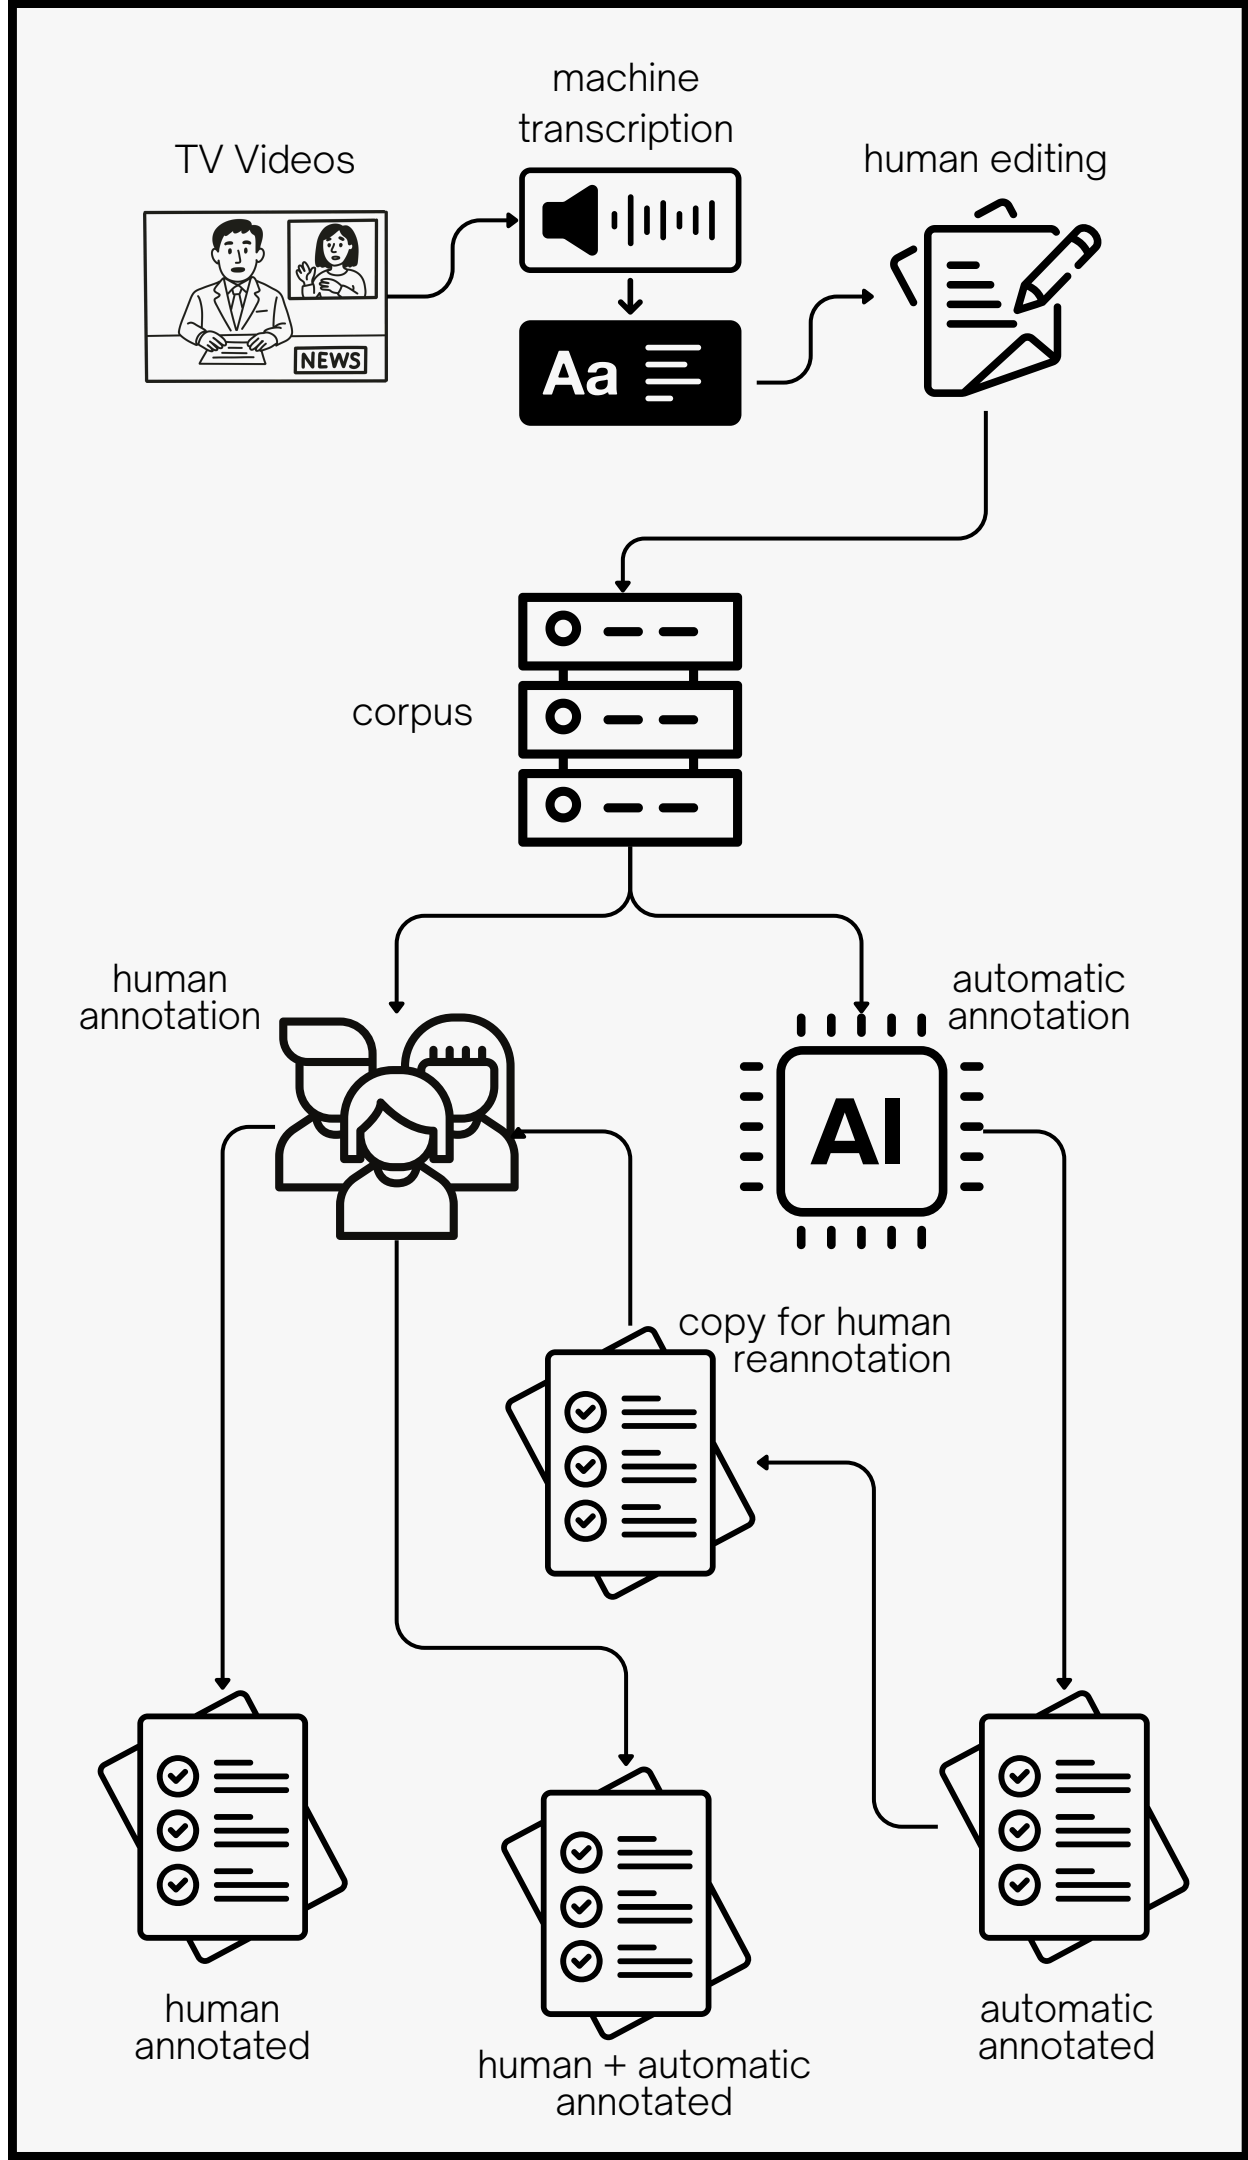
TV Videos

NEWS

machine transcription

Aa

human editing

corpus

human annotation

automatic annotation

AI

copy for human reannotation

human annotated

human + automatic annotated

automatic annotated